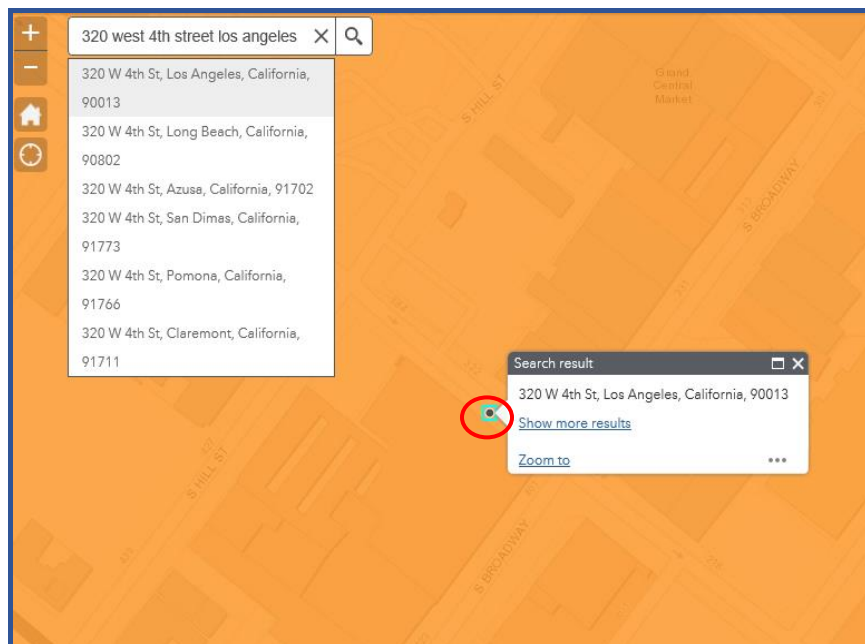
+
−
320 west 4th street los angeles

320 W 4th St, Los Angeles, California, 90013
320 W 4th St, Long Beach, California, 90802
320 W 4th St, Azusa, California, 91702
320 W 4th St, San Dimas, California, 91773
320 W 4th St, Pomona, California, 91766
320 W 4th St, Claremont, California, 91711

Grand Central Market
S HILL ST
S BROADWAY
S HILL ST
S BROADWAY

Search result
320 W 4th St, Los Angeles, California, 90013
Show more results
Zoom to
•••